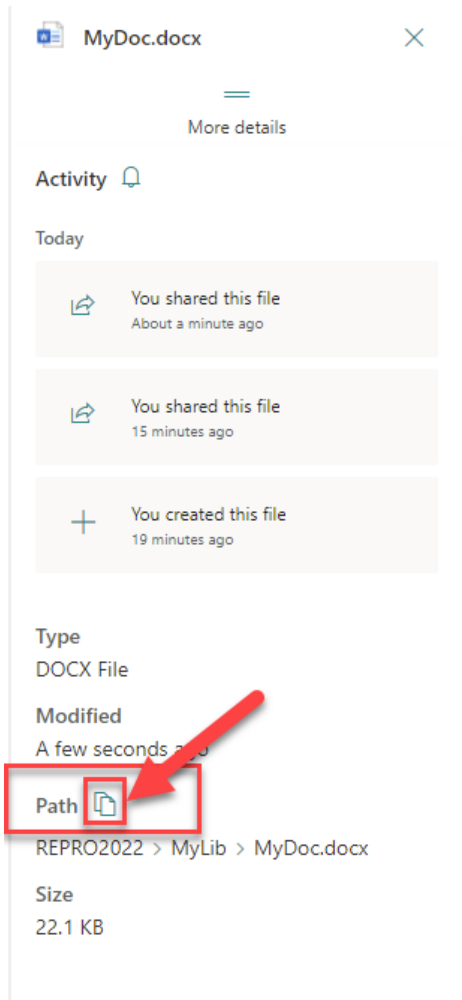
MyDoc.docx

More details

Activity

Today

You shared this file
About a minute ago

You shared this file
15 minutes ago

You created this file
19 minutes ago

Type
DOCX File

Modified
A few seconds a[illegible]

Path

REPRO2022 > MyLib > MyDoc.docx

Size
22.1 KB